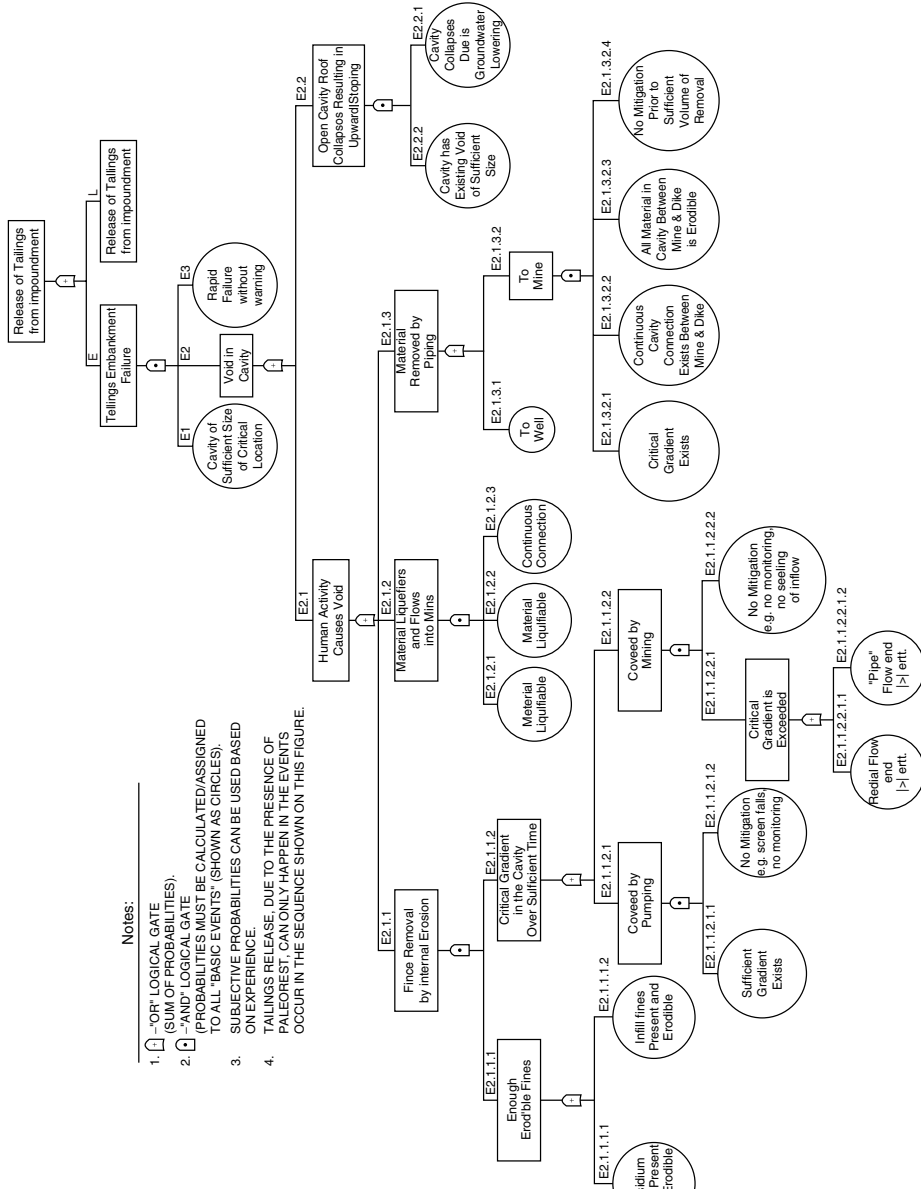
Notes:

1. + –"OR" LOGICAL GATE (SUM OF PROBABILITIES).
2. • –"AND" LOGICAL GATE (PROBABILITIES MUST BE CALCULATED/ASSIGNED TO ALL "BASIC EVENTS" (SHOWN AS CIRCLES).
3. SUBJECTIVE PROBABILITIES CAN BE USED BASED ON EXPERIENCE.
4. TAILINGS RELEASE, DUE TO THE PRESENCE OF PALEOREST, CAN ONLY HAPPEN IN THE EVENTS OCCUR IN THE SEQUENCE SHOWN ON THIS FIGURE.

Release of Tailings from impoundment

E
Tellings Embankment Failure

L
Release of Tailings from impoundment

E1
Cavity of Sufficient Size of Critical Location

E2
Void in Cavity

E3
Rapid Failure without warning

E2.1
Human Activity Causes Void

E2.2
Open Cavity Roof Collapsos Resulting in UpwardStoping

E2.2.2
Cavity has Existing Void of Sufficient Size

E2.2.1
Cavity Collapses Due is Groundwater Lowering

E2.1.1
Fince Removal by internal Erosion

E2.1.2
Material Liquefiers and Flows into Mins

E2.1.3
Material Removed by Piping

E2.1.2.1
Material Liqufiable

E2.1.2.2
Material Liqufiable

E2.1.2.3
Continuous Connection

E2.1.3.1
To Well

E2.1.3.2
To Mine

E2.1.3.2.1
Critical Gradient Exists

E2.1.3.2.2
Continuous Cavity Connection Exists Between Mine & Dike

E2.1.3.2.3
All Material in Cavity Between Mine & Dike is Erodible

E2.1.3.2.4
No Mitigation Prior to Sufficient Volume of Removal

E2.1.1.1
Enough Erod'ble Fines

E2.1.1.2
Critical Gradient in the Cavity Over Sufficent Time

E2.1.1.1.1
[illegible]idium Present Erodible

E2.1.1.1.2
Infill fines Present and Erodible

E2.1.1.2.1
Coveed by Pumping

E2.1.1.2.2
Coveed by Mining

E2.1.1.2.1.1
Sufficent Gradient Exists

E2.1.1.2.1.2
No Mitigation e.g. screen falls, no monitoring

E2.1.1.2.2.1
Critical Gradient is Exceeded

E2.1.1.2.2.2
No Mitigation e.g. no monitoring, no seeling of inflow

E2.1.1.2.2.1.1
Redial Flow end |>| ertt.

E2.1.1.2.2.1.2
"Pipe" Flow end |>| ertt.